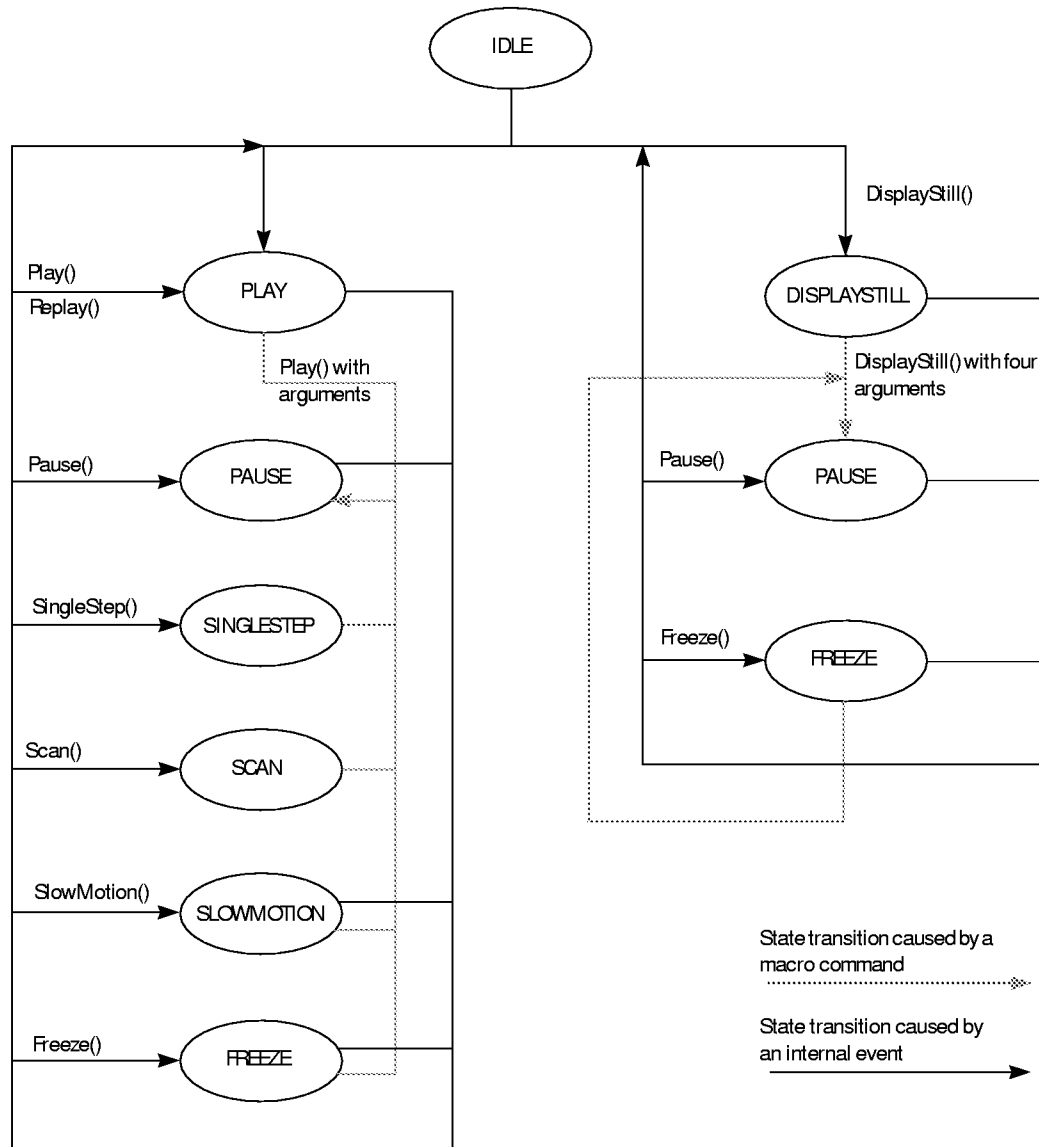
IDLE

DisplayStill()

Play()
Replay()

PLAY

Play() with arguments

DISPLAYSTILL

DisplayStill() with four arguments

Pause()

PAUSE

Pause()

PAUSE

SingleStep()

SINGLESTEP

Freeze()

FREEZE

Scan()

SCAN

SlowMotion()

SLOWMOTION

State transition caused by a macro command

State transition caused by an internal event

Freeze()

FREEZE